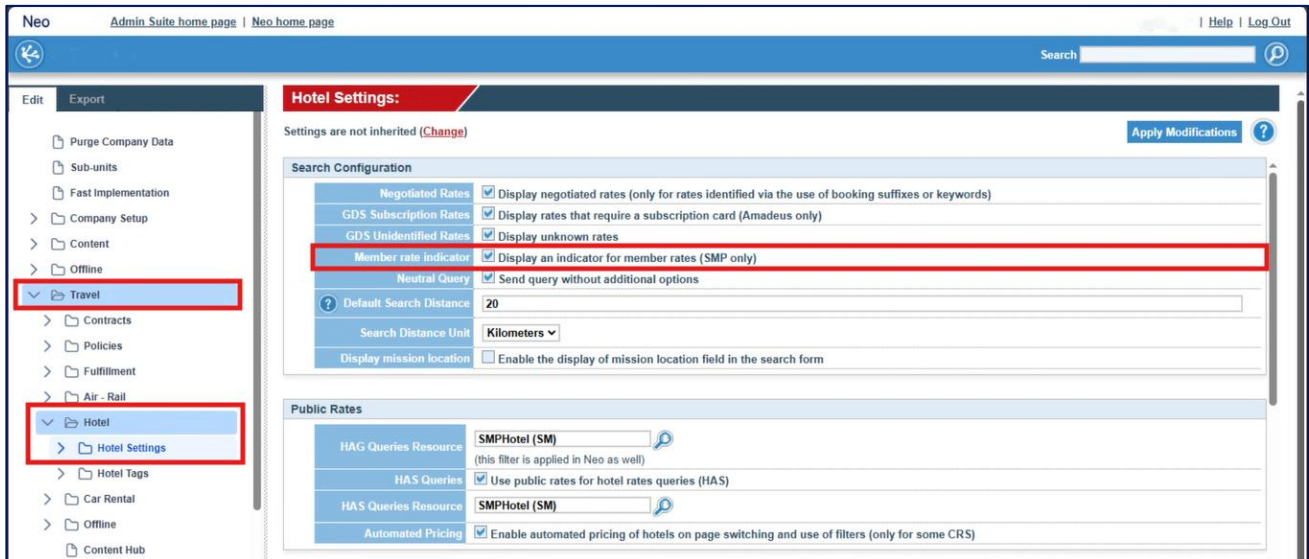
Neo Admin Suite home page | Neo home page | Help | Log Out

Search

Edit Export

Purge Company Data
Sub-units
Fast Implementation
Company Setup
Content
Offline
Travel
Contracts
Policies
Fulfillment
Air - Rail
Hotel
Hotel Settings
Hotel Tags
Car Rental
Offline
Content Hub

Hotel Settings:

Settings are not inherited (Change)

Apply Modifications

Search Configuration

| | |
|---|---|
| Negotiated Rates | Display negotiated rates (only for rates identified via the use of booking suffixes or keywords) |
| GDS Subscription Rates | Display rates that require a subscription card (Amadeus only) |
| GDS Unidentified Rates | Display unknown rates |
| Member rate indicator | Display an indicator for member rates (SMP only) |
| Neutral Query | Send query without additional options |
| Default Search Distance | 20 |
| Search Distance Unit | Kilometers |
| Display mission location | Enable the display of mission location field in the search form |

Public Rates

| | |
|---|---|
| HAG Queries Resource | SMPHotel (SM) (this filter is applied in Neo as well) |
| HAS Queries | Use public rates for hotel rates queries (HAS) |
| HAS Queries Resource | SMPHotel (SM) |
| Automated Pricing | Enable automated pricing of hotels on page switching and use of filters (only for some CRS) |